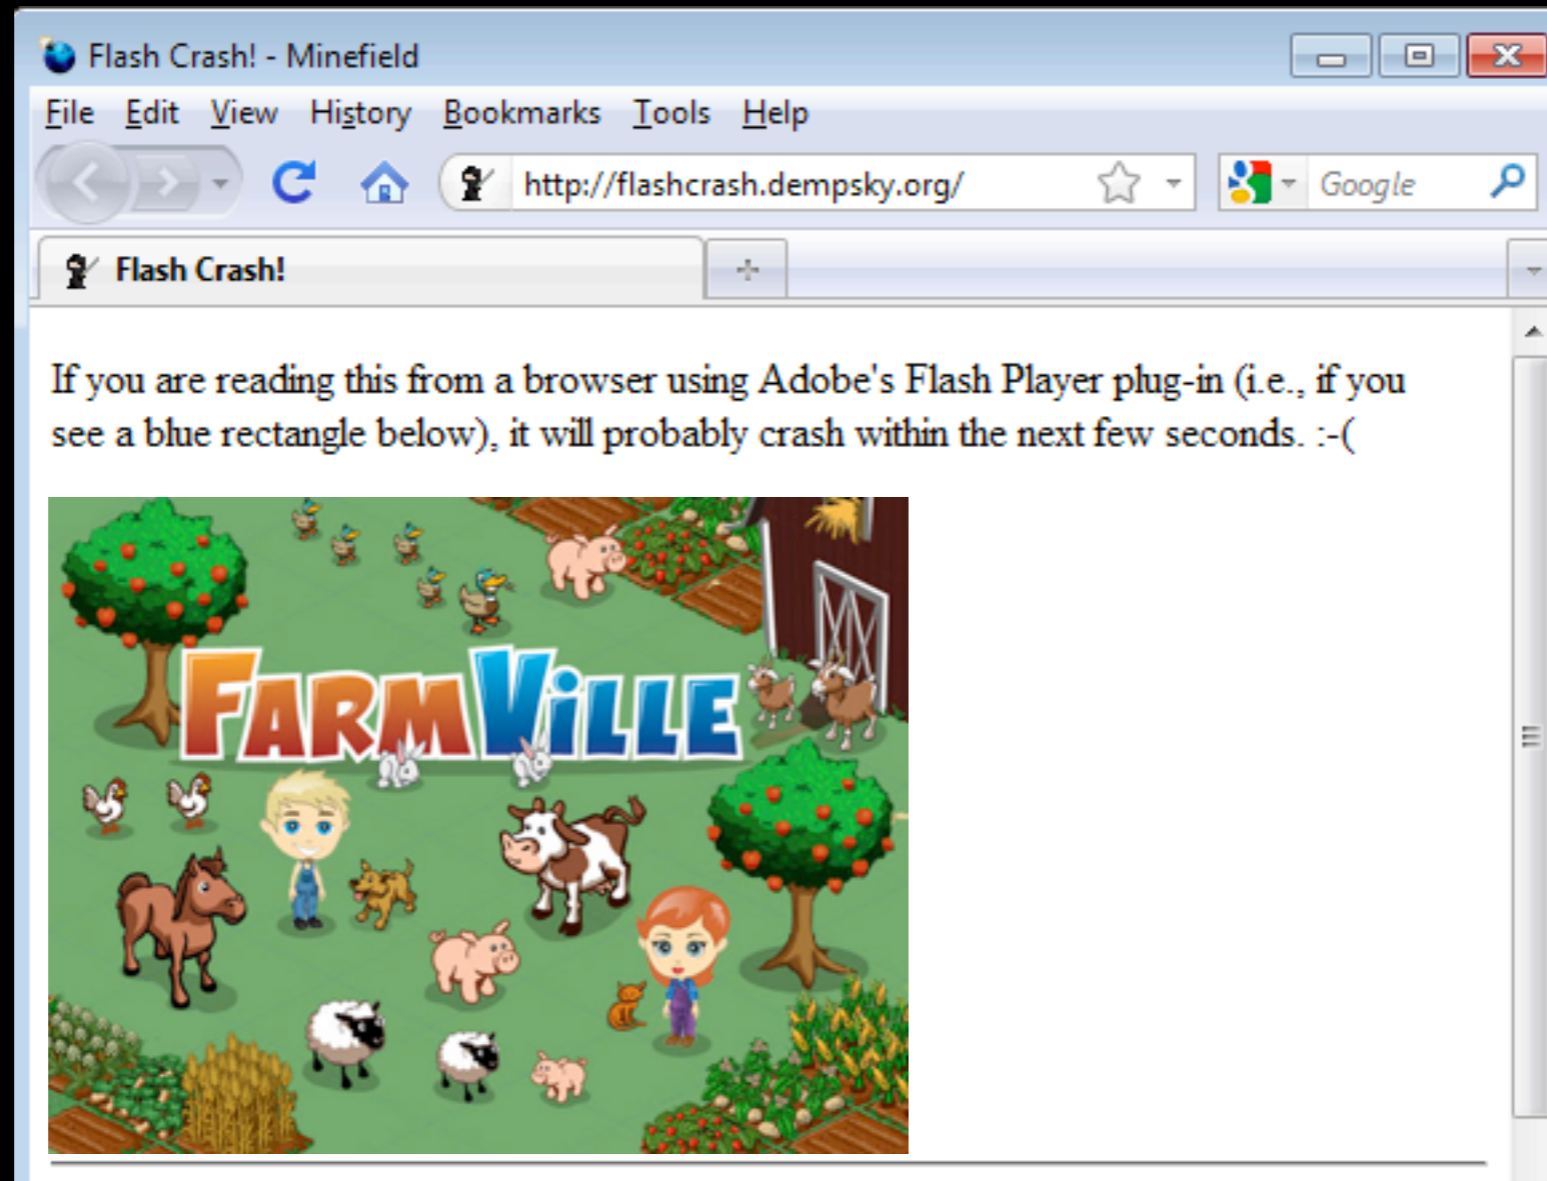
Flash Crash! - Minefield

File Edit View History Bookmarks Tools Help

http://flashcrash.dempsky.org/

Google

Flash Crash!

If you are reading this from a browser using Adobe's Flash Player plug-in (i.e., if you see a blue rectangle below), it will probably crash within the next few seconds. :-(

FARMVILLE